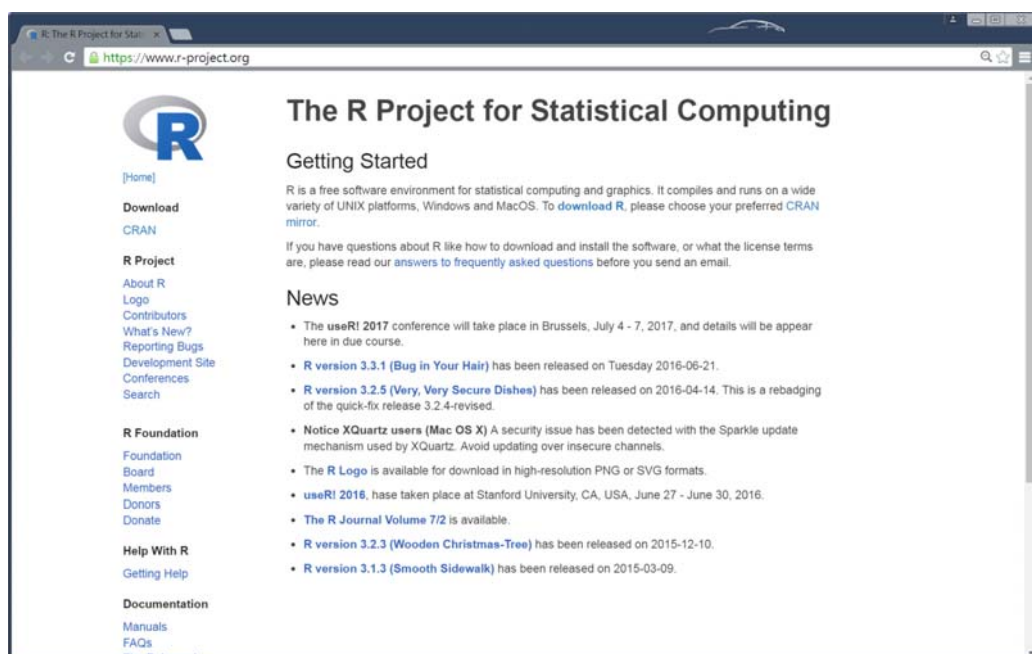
R: The R Project for Stati ×

https://www.r-project.org

R

[Home]

Download

CRAN

R Project

About R
Logo
Contributors
What's New?
Reporting Bugs
Development Site
Conferences
Search

R Foundation

Foundation
Board
Members
Donors
Donate

Help With R

Getting Help

Documentation

Manuals
FAQs

The R Project for Statistical Computing

Getting Started

R is a free software environment for statistical computing and graphics. It compiles and runs on a wide variety of UNIX platforms, Windows and MacOS. To download R, please choose your preferred CRAN mirror.

If you have questions about R like how to download and install the software, or what the license terms are, please read our answers to frequently asked questions before you send an email.

News

• The useR! 2017 conference will take place in Brussels, July 4 - 7, 2017, and details will be appear here in due course.

• R version 3.3.1 (Bug in Your Hair) has been released on Tuesday 2016-06-21.

• R version 3.2.5 (Very, Very Secure Dishes) has been released on 2016-04-14. This is a rebadging of the quick-fix release 3.2.4-revised.

• Notice XQuartz users (Mac OS X) A security issue has been detected with the Sparkle update mechanism used by XQuartz. Avoid updating over insecure channels.

• The R Logo is available for download in high-resolution PNG or SVG formats.

• useR! 2016, hase taken place at Stanford University, CA, USA, June 27 - June 30, 2016.

• The R Journal Volume 7/2 is available.

• R version 3.2.3 (Wooden Christmas-Tree) has been released on 2015-12-10.

• R version 3.1.3 (Smooth Sidewalk) has been released on 2015-03-09.